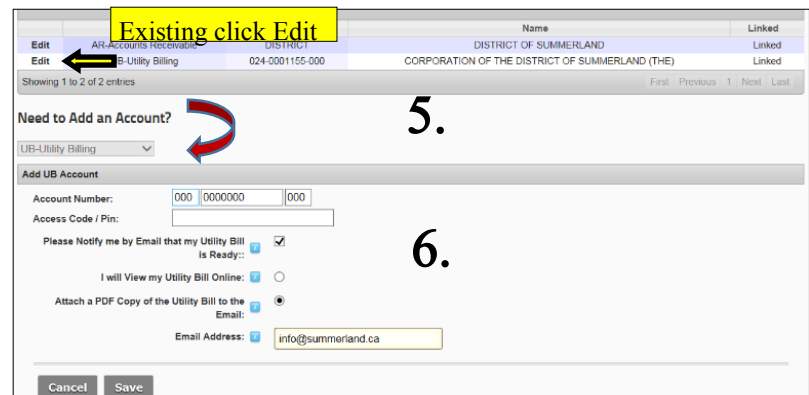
Existing click Edit

| | | | Name | Linked |
|---|---|---|---|---|
| Edit | AR-Accounts Receivable | DISTRICT | DISTRICT OF SUMMERLAND | Linked |
| Edit | UB-Utility Billing | 024-0001155-000 | CORPORATION OF THE DISTRICT OF SUMMERLAND (THE) | Linked |

Showing 1 to 2 of 2 entries

First Previous 1 Next Last

5.

Need to Add an Account?

UB-Utility Billing

Add UB Account

Account Number: 000 0000000 000

Access Code / Pin:

Please Notify me by Email that my Utility Bill is Ready::

I will View my Utility Bill Online:

Attach a PDF Copy of the Utility Bill to the Email:

Email Address: info@summerland.ca

6.

Cancel Save